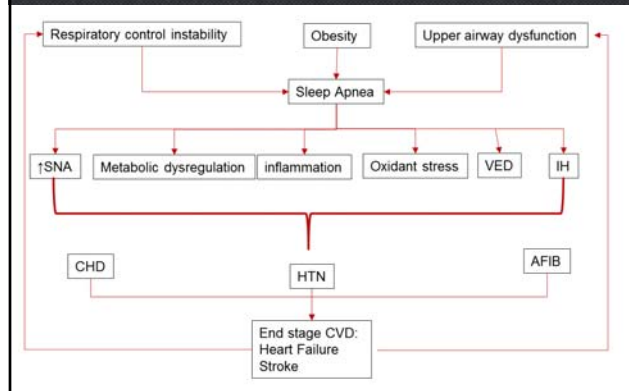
Respiratory control instability

Obesity

Upper airway dysfunction

Sleep Apnea

↑SNA

Metabolic dysregulation

inflammation

Oxidant stress

VED

IH

CHD

HTN

AFIB

End stage CVD:
Heart Failure
Stroke